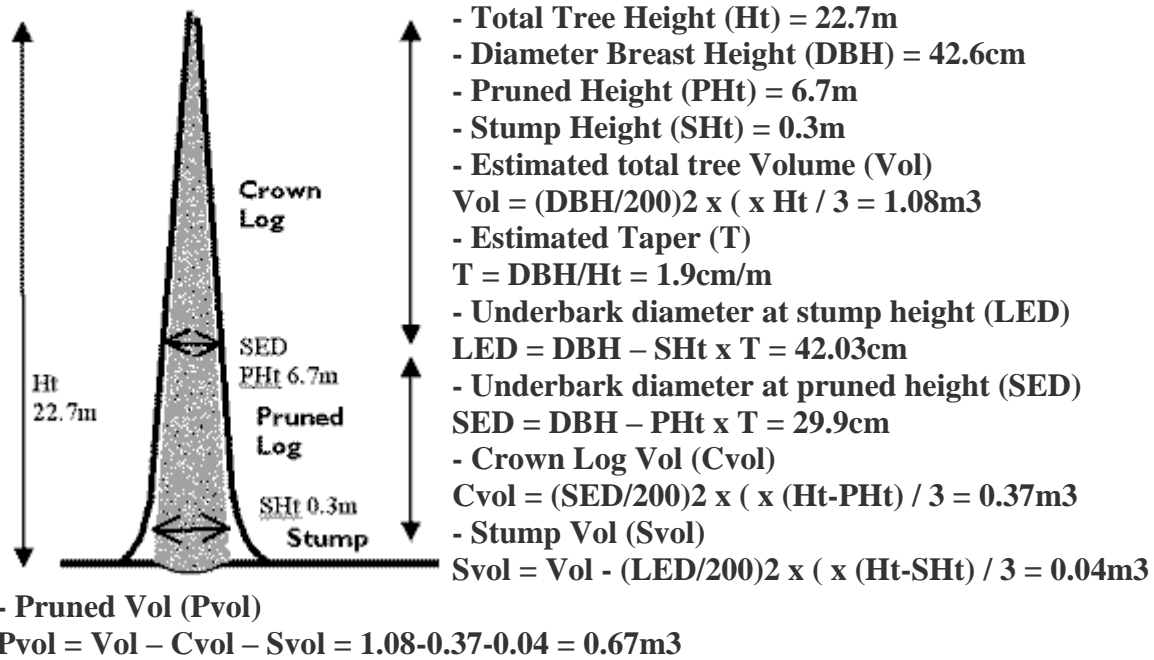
Crown Log

SED
PHt 6.7m

Ht
22.7m

Pruned Log

SHt 0.3m
Stump

- Total Tree Height (Ht) = 22.7m
- Diameter Breast Height (DBH) = 42.6cm
- Pruned Height (PHt) = 6.7m
- Stump Height (SHt) = 0.3m
- Estimated total tree Volume (Vol)
Vol = (DBH/200)2 x ( x Ht / 3 = 1.08m3
- Estimated Taper (T)
T = DBH/Ht = 1.9cm/m
- Underbark diameter at stump height (LED)
LED = DBH – SHt x T = 42.03cm
- Underbark diameter at pruned height (SED)
SED = DBH – PHt x T = 29.9cm
- Crown Log Vol (Cvol)
Cvol = (SED/200)2 x ( x (Ht-PHt) / 3 = 0.37m3
- Stump Vol (Svol)
Svol = Vol - (LED/200)2 x ( x (Ht-SHt) / 3 = 0.04m3
- Pruned Vol (Pvol)
Pvol = Vol – Cvol – Svol = 1.08-0.37-0.04 = 0.67m3